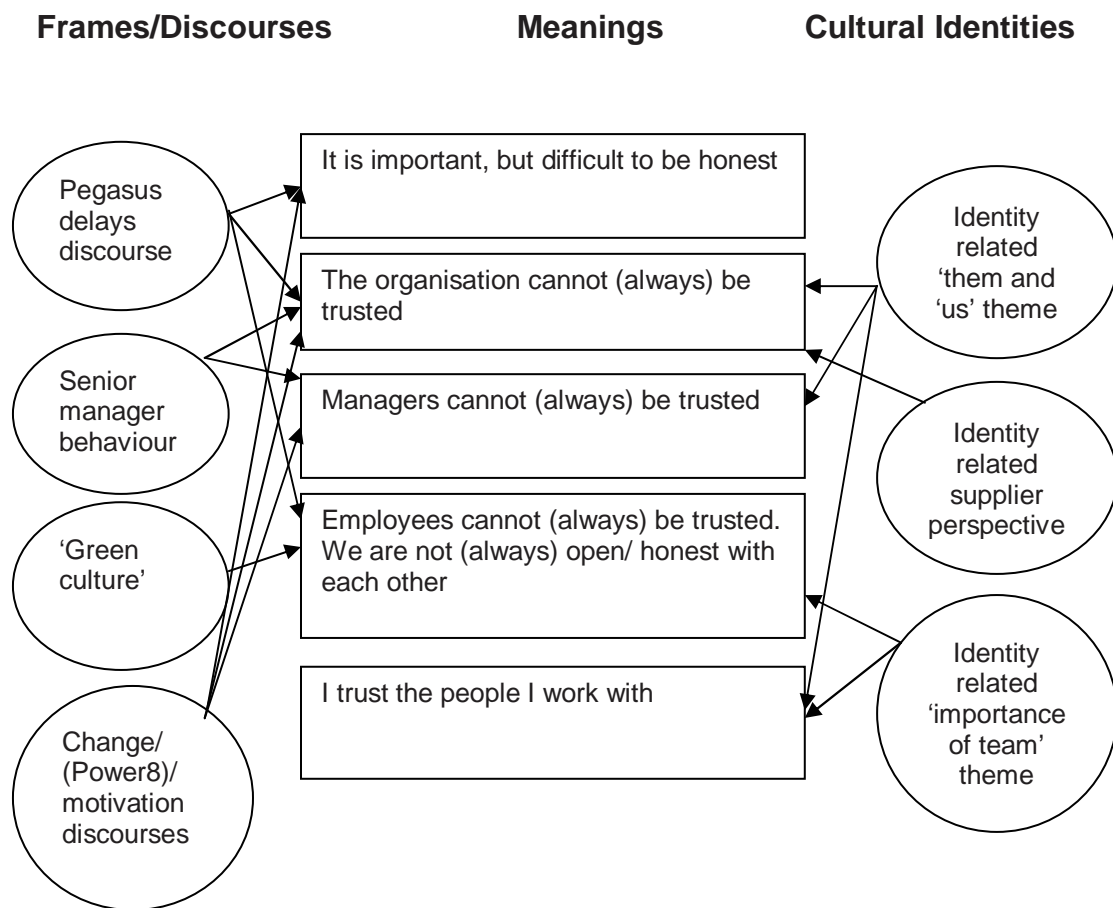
**Frames/Discourses** **Meanings** **Cultural Identities**

Pegasus delays discourse

Senior manager behaviour

'Green culture'

Change/ (Power8)/ motivation discourses

It is important, but difficult to be honest

The organisation cannot (always) be trusted

Managers cannot (always) be trusted

Employees cannot (always) be trusted. We are not (always) open/ honest with each other

I trust the people I work with

Identity related 'them and 'us' theme

Identity related supplier perspective

Identity related 'importance of team' theme